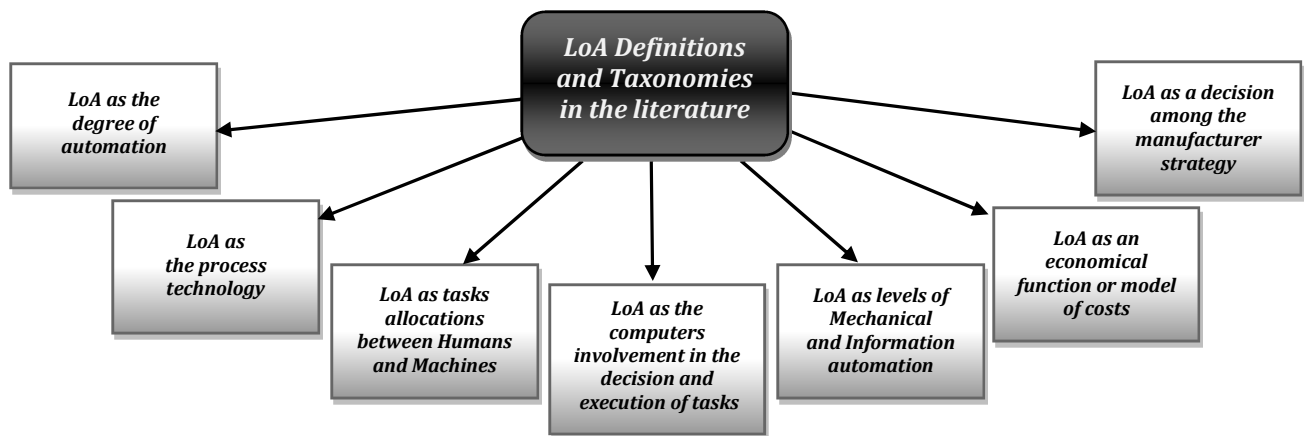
LoA Definitions and Taxonomies in the literature

LoA as the degree of automation

LoA as the process technology

LoA as tasks allocations between Humans and Machines

LoA as the computers involvement in the decision and execution of tasks

LoA as levels of Mechanical and Information automation

LoA as an economical function or model of costs

LoA as a decision among the manufacturer strategy